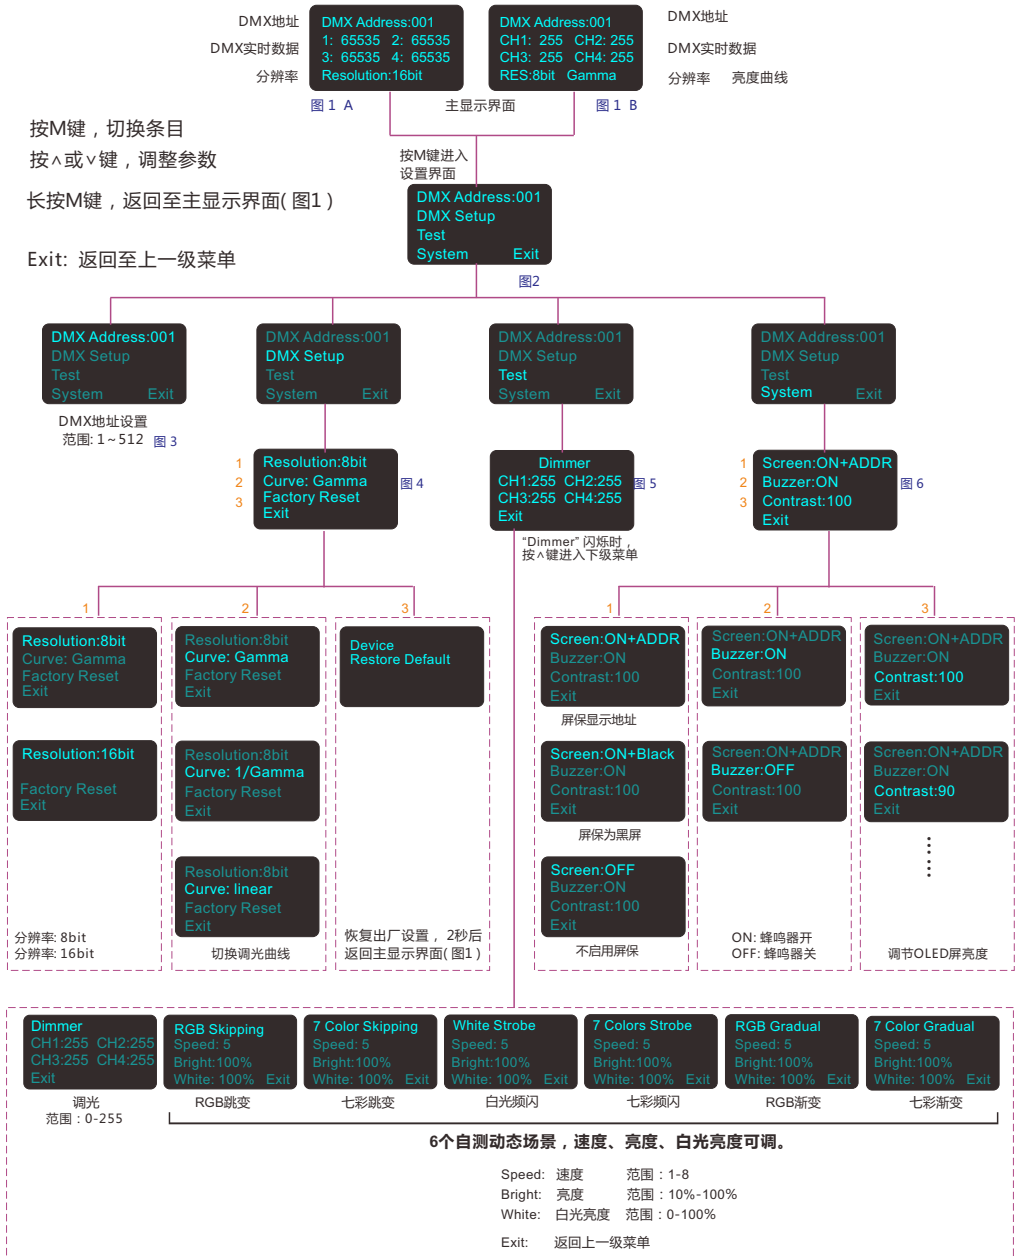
DMX地址
DMX实时数据
分辨率

DMX Address:001
1: 65535 2: 65535
3: 65535 4: 65535
Resolution:16bit

DMX Address:001
CH1: 255 CH2: 255
CH3: 255 CH4: 255
RES:8bit Gamma

DMX地址
DMX实时数据
分辨率 亮度曲线

图1 A 主显示界面 图1 B

按M键，切换条目
按∧或∨键，调整参数
长按M键，返回至主显示界面( 图1 )
Exit: 返回至上一级菜单

按M键进入
设置界面

DMX Address:001
DMX Setup
Test
System Exit
图2

DMX Address:001
DMX Setup
Test
System Exit
DMX地址设置
范围: 1～512 图 3

DMX Address:001
DMX Setup
Test
System Exit

DMX Address:001
DMX Setup
Test
System Exit

DMX Address:001
DMX Setup
Test
System Exit

1 Resolution:8bit
2 Curve: Gamma
3 Factory Reset
Exit
图 4

Dimmer
CH1:255 CH2:255
CH3:255 CH4:255
Exit
图 5
"Dimmer" 闪烁时，
按∧键进入下级菜单

1 Screen:ON+ADDR
2 Buzzer:ON
3 Contrast:100
Exit
图 6

1
Resolution:8bit
Curve: Gamma
Factory Reset
Exit

Resolution:16bit

Factory Reset
Exit
分辨率: 8bit
分辨率: 16bit

2
Resolution:8bit
Curve: Gamma
Factory Reset
Exit

Resolution:8bit
Curve: 1/Gamma
Factory Reset
Exit

Resolution:8bit
Curve: linear
Factory Reset
Exit
切换调光曲线

3
Device
Restore Default
恢复出厂设置， 2秒后
返回主显示界面( 图1 )

1
Screen:ON+ADDR
Buzzer:ON
Contrast:100
Exit
屏保显示地址

Screen:ON+Black
Buzzer:ON
Contrast:100
Exit
屏保为黑屏

Screen:OFF
Buzzer:ON
Contrast:100
Exit
不启用屏保

2
Screen:ON+ADDR
Buzzer:ON
Contrast:100
Exit

Screen:ON+ADDR
Buzzer:OFF
Contrast:100
Exit
ON: 蜂鸣器开
OFF: 蜂鸣器关

3
Screen:ON+ADDR
Buzzer:ON
Contrast:100
Exit

Screen:ON+ADDR
Buzzer:ON
Contrast:90
Exit
⋮
调节OLED屏亮度

Dimmer
CH1:255 CH2:255
CH3:255 CH4:255
Exit
调光
范围：0-255

RGB Skipping
Speed: 5
Bright:100%
White: 100% Exit
RGB跳变

7 Color Skipping
Speed: 5
Bright:100%
White: 100% Exit
七彩跳变

White Strobe
Speed: 5
Bright:100%
White: 100% Exit
白光频闪

7 Colors Strobe
Speed: 5
Bright:100%
White: 100% Exit
七彩频闪

RGB Gradual
Speed: 5
Bright:100%
White: 100% Exit
RGB渐变

7 Color Gradual
Speed: 5
Bright:100%
White: 100% Exit
七彩渐变

6个自测动态场景，速度、亮度、白光亮度可调。

Speed: 速度 范围：1-8
Bright: 亮度 范围：10%-100%
White: 白光亮度 范围：0-100%

Exit: 返回上一级菜单